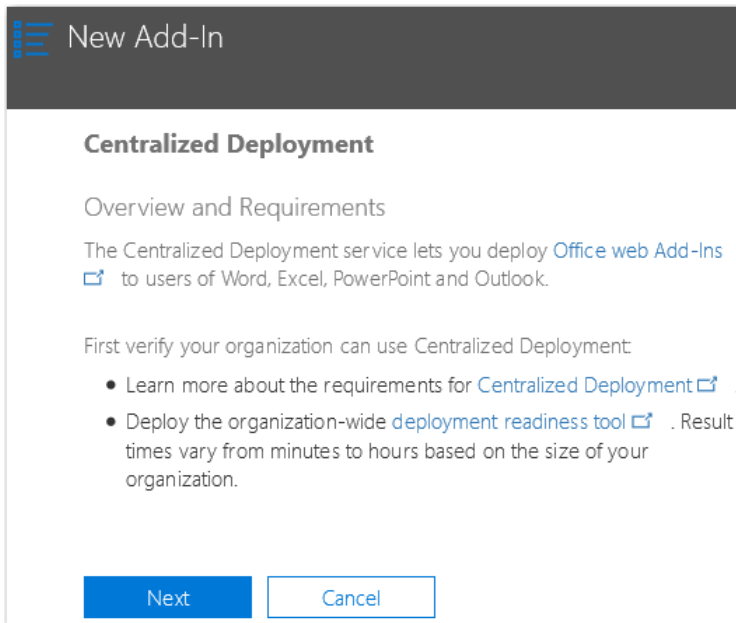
New Add-In

Centralized Deployment

Overview and Requirements

The Centralized Deployment service lets you deploy Office web Add-Ins to users of Word, Excel, PowerPoint and Outlook.

First verify your organization can use Centralized Deployment:

- Learn more about the requirements for Centralized Deployment
- Deploy the organization-wide deployment readiness tool . Result times vary from minutes to hours based on the size of your organization.

Next
Cancel